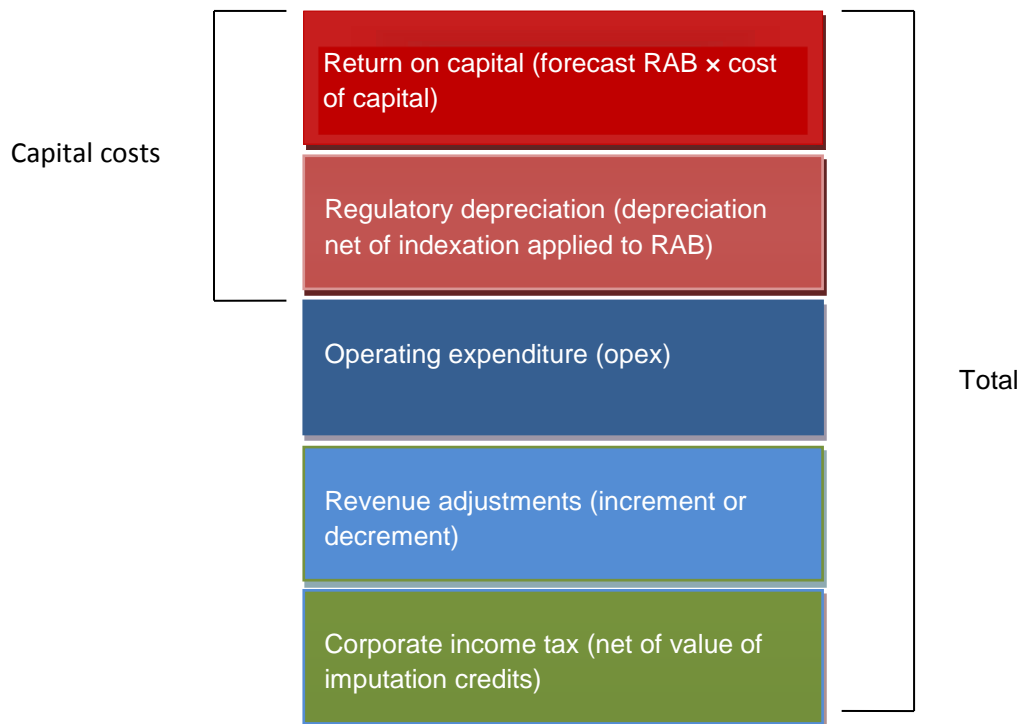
Capital costs

Return on capital (forecast RAB × cost of capital)

Regulatory depreciation (depreciation net of indexation applied to RAB)

Operating expenditure (opex)

Revenue adjustments (increment or decrement)

Corporate income tax (net of value of imputation credits)

Total